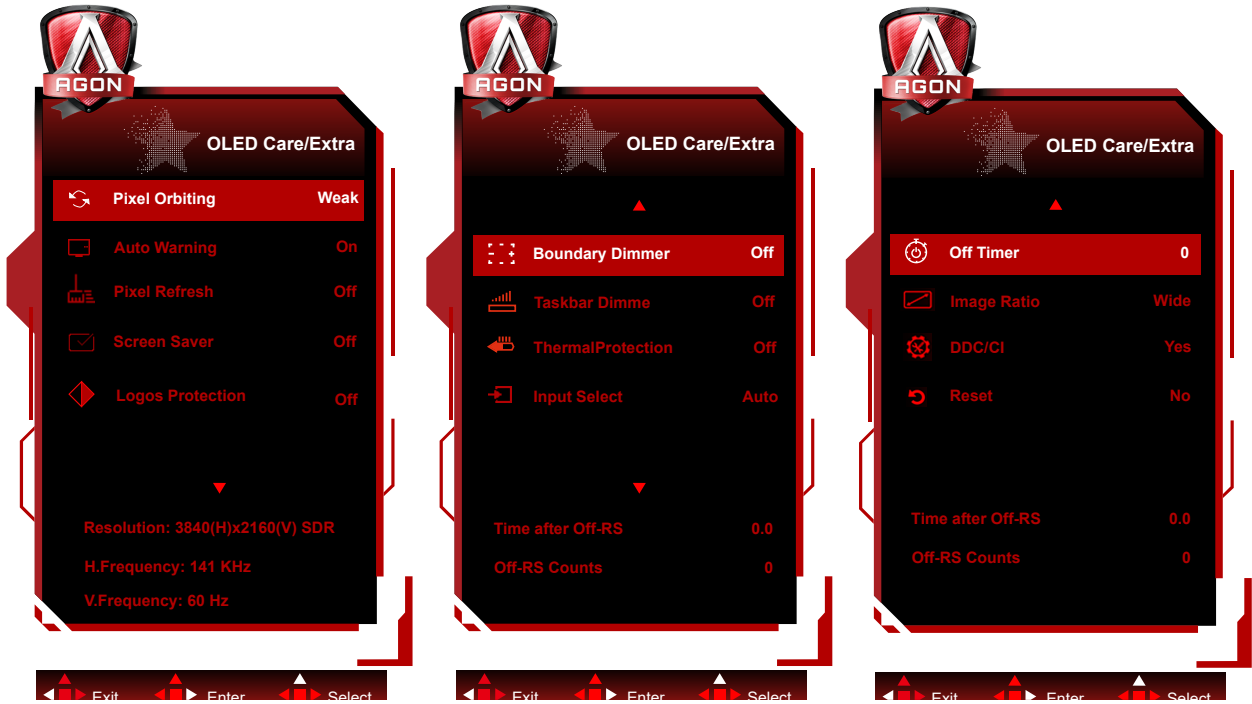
AGON

OLED Care/Extra

Pixel Orbiting Weak

Auto Warning On

Pixel Refresh Off

Screen Saver Off

Logos Protection Off

Resolution: 3840(H)x2160(V) SDR

H.Frequency: 141 KHz

V.Frequency: 60 Hz

Exit Enter Select

AGON

OLED Care/Extra

Boundary Dimmer Off

Taskbar Dimme Off

ThermalProtection Off

Input Select Auto

Time after Off-RS 0.0

Off-RS Counts 0

Exit Enter Select

AGON

OLED Care/Extra

Off Timer 0

Image Ratio Wide

DDC/CI Yes

Reset No

Time after Off-RS 0.0

Off-RS Counts 0

Exit Enter Select